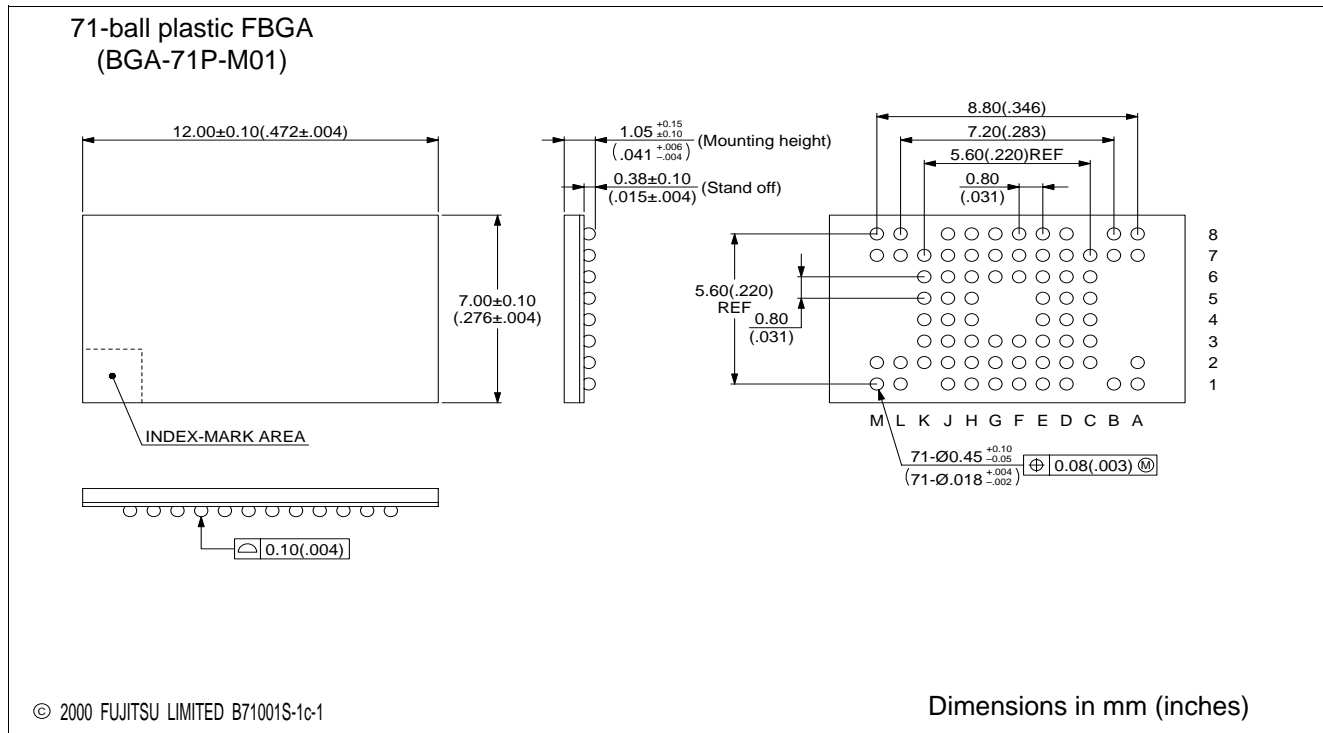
71-ball plastic FBGA
(BGA-71P-M01)

12.00±0.10(.472±.004)

$1.05^{+0.15}_{\pm0.10}$ (Mounting height)
$(.041^{+.006}_{-.004})$

0.38±0.10 (Stand off)
(.015±.004)

8.80(.346)
7.20(.283)
5.60(.220)REF
0.80
(.031)

7.00±0.10
(.276±.004)

5.60(.220)
REF
0.80
(.031)

8
7
6
5
4
3
2
1

M L K J H G F E D C B A

INDEX-MARK AREA

$71\text{-}Ø0.45^{+0.10}_{-0.05}$
$(71\text{-}Ø.018^{+.004}_{-.002})$
0.08(.003) Ⓜ

0.10(.004)

© 2000 FUJITSU LIMITED B71001S-1c-1

Dimensions in mm (inches)